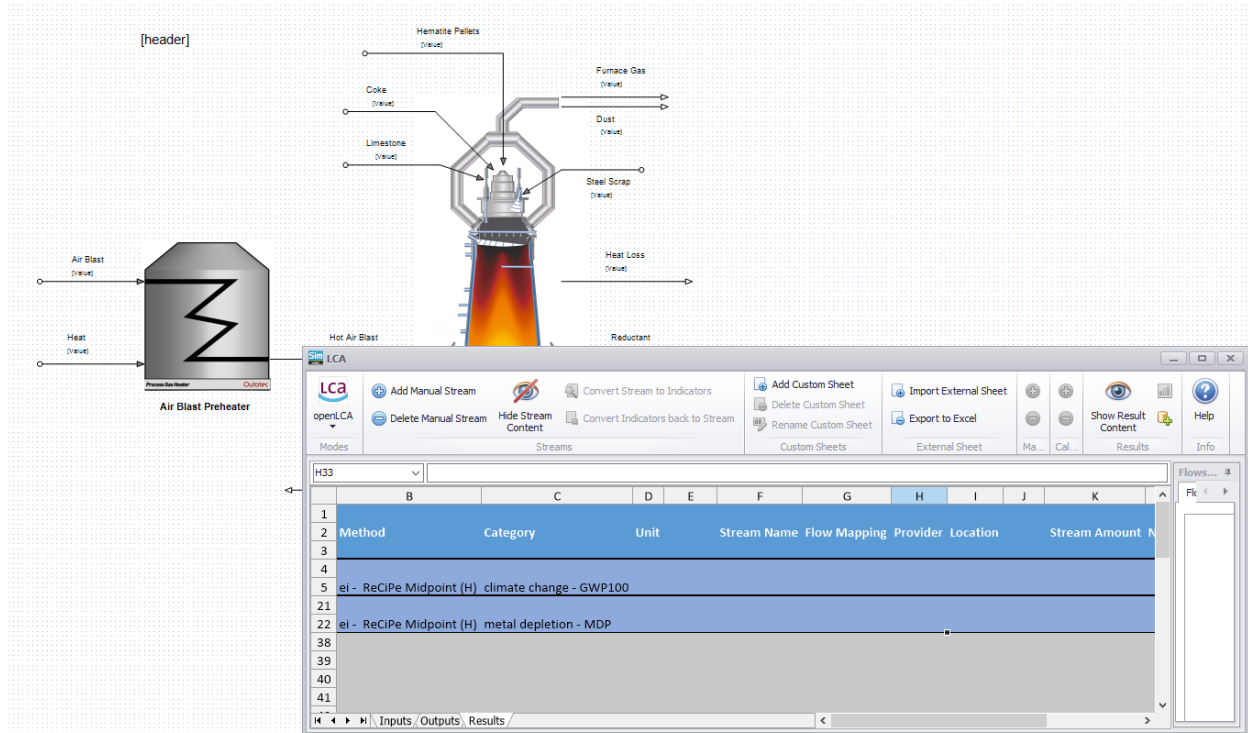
[header]

Hematite Pellets
[Value]

Coke
[Value]

Limestone
[Value]

Furnace Gas
[Value]

Dust
[Value]

Steel Scrap
[Value]

Heat Loss
[Value]

Air Blast
[Value]

Heat
[Value]

Process Gas Heater
Outotec

Air Blast Preheater

Hot Air Blast

Reductant

LCA

openLCA
Modes

Add Manual Stream
Delete Manual Stream
Hide Stream Content
Convert Stream to Indicators
Convert Indicators back to Stream
Streams

Add Custom Sheet
Delete Custom Sheet
Rename Custom Sheet
Custom Sheets

Import External Sheet
Export to Excel
External Sheet

Ma...
Cal...

Show Result Content
Results

Help
Info

H33

Flows...

| | B | C | D | E | F | G | H | I | J | K |
|---|---|---|---|---|---|---|---|---|---|---|
| 1 | | | | | | | | | | |
| 2 | Method | Category | Unit | | Stream Name | Flow Mapping | Provider | Location | | Stream Amount |
| 3 | | | | | | | | | | |
| 4 | | | | | | | | | | |
| 5 | ei - ReCiPe Midpoint (H) | climate change - GWP100 | | | | | | | | |
| 21 | | | | | | | | | | |
| 22 | ei - ReCiPe Midpoint (H) | metal depletion - MDP | | | | | | | | |
| 38 | | | | | | | | | | |
| 39 | | | | | | | | | | |
| 40 | | | | | | | | | | |
| 41 | | | | | | | | | | |

Inputs Outputs Results